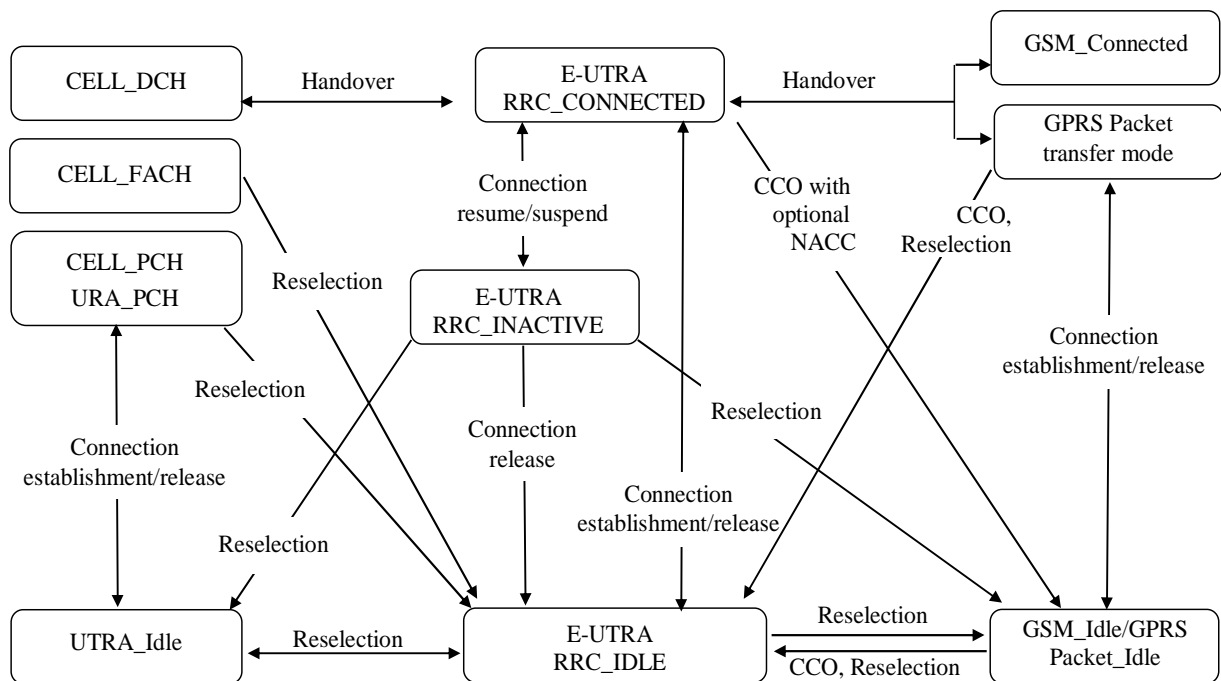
CELL_DCH

Handover

E-UTRA RRC_CONNECTED

Handover

GSM_Connected

GPRS Packet transfer mode

CELL_FACH

Connection resume/suspend

CCO with optional NACC

CCO, Reselection

CELL_PCH URA_PCH

Reselection

E-UTRA RRC_INACTIVE

Connection establishment/release

Reselection

Reselection

Connection establishment/release

Connection release

Connection establishment/release

Reselection

UTRA_Idle

Reselection

E-UTRA RRC_IDLE

Reselection

CCO, Reselection

GSM_Idle/GPRS Packet_Idle